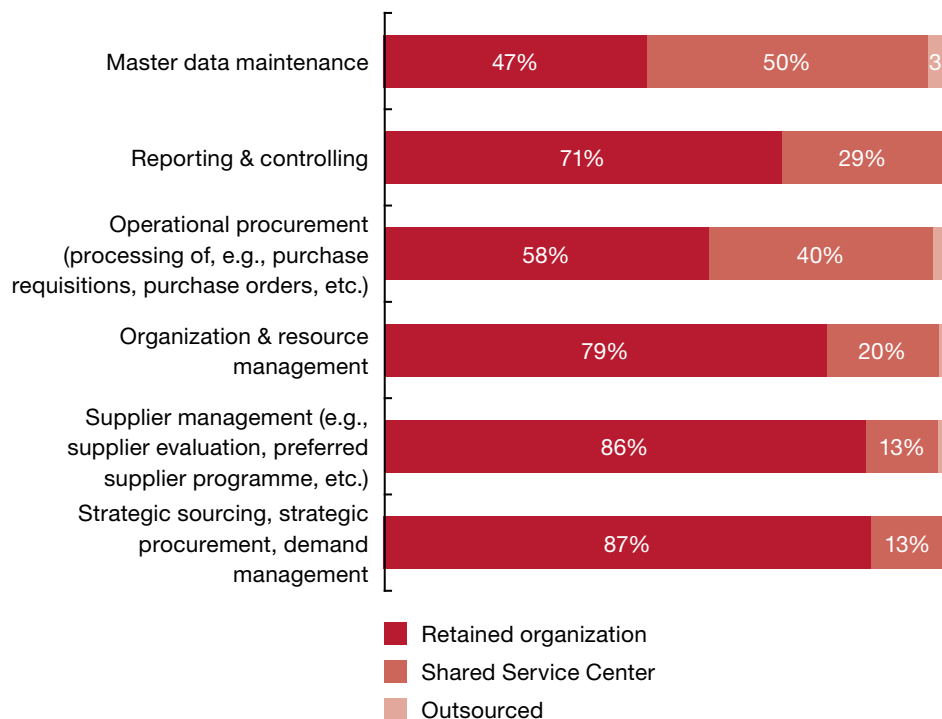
Master data maintenance
47%
50%
3

Reporting & controlling
71%
29%

Operational procurement (processing of, e.g., purchase requisitions, purchase orders, etc.)
58%
40%

Organization & resource management
79%
20%

Supplier management (e.g., supplier evaluation, preferred supplier programme, etc.)
86%
13%

Strategic sourcing, strategic procurement, demand management
87%
13%

Retained organization
Shared Service Center
Outsourced